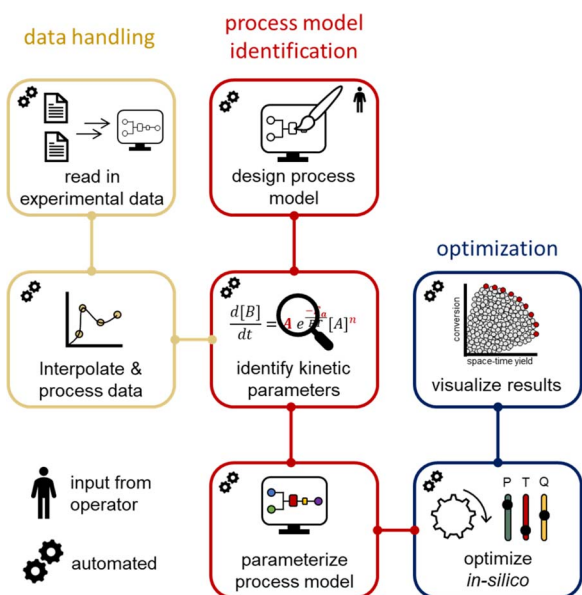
data handling

process model identification

read in experimental data

design process model

optimization

Interpolate & process data

$\frac{d[B]}{dt} = A\, e^{-\frac{E_a}{RT}}[A]^n$

identify kinetic parameters

conversion

space-time yield

visualize results

input from operator

automated

parameterize process model

P T Q

optimize *in-silico*